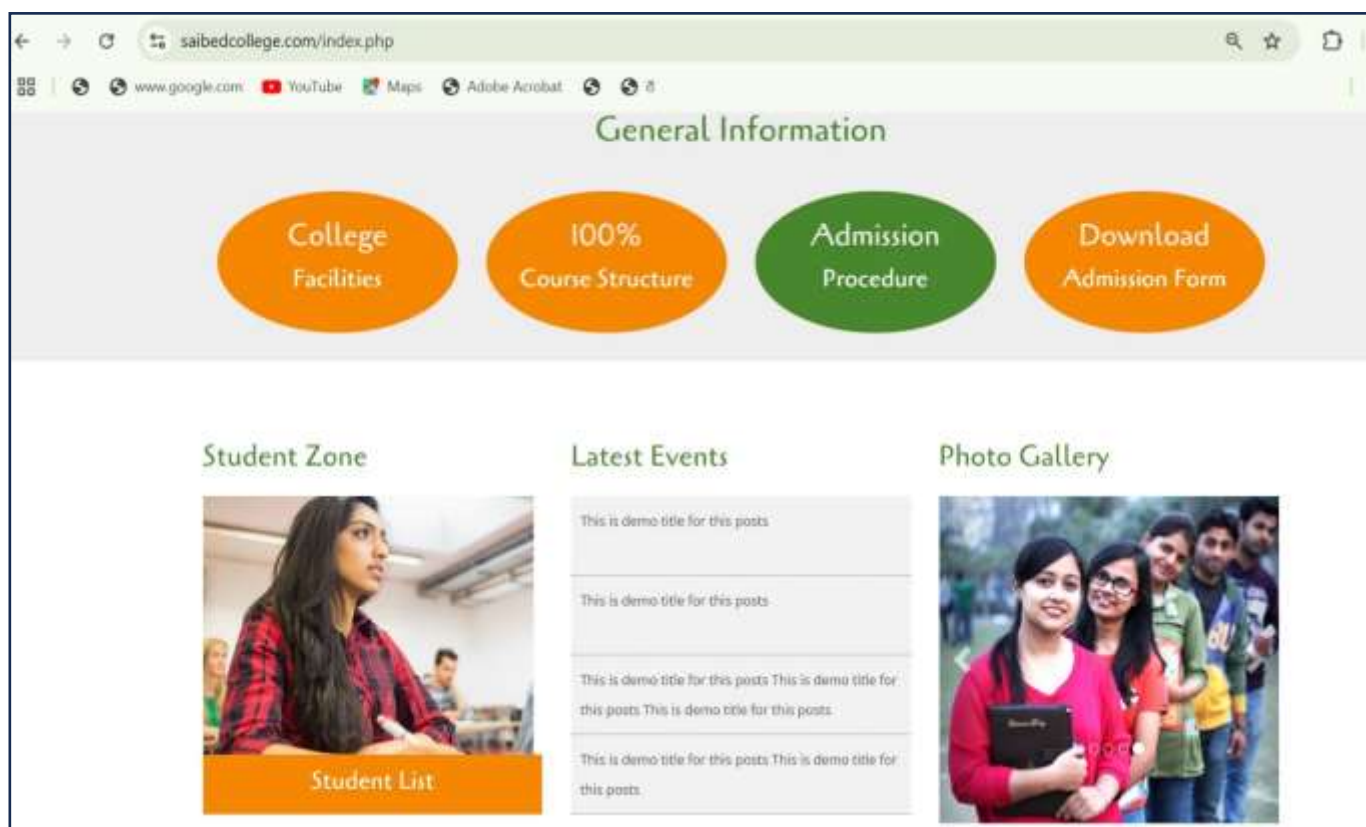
saibedcollege.com/index.php

www.google.com YouTube Maps Adobe Acrobat

General Information

College Facilities

100% Course Structure

Admission Procedure

Download Admission Form

Student Zone

Student List

Latest Events

This is demo title for this posts

This is demo title for this posts

This is demo title for this posts This is demo title for this posts This is demo title for this posts

This is demo title for this posts This is demo title for this posts

Photo Gallery